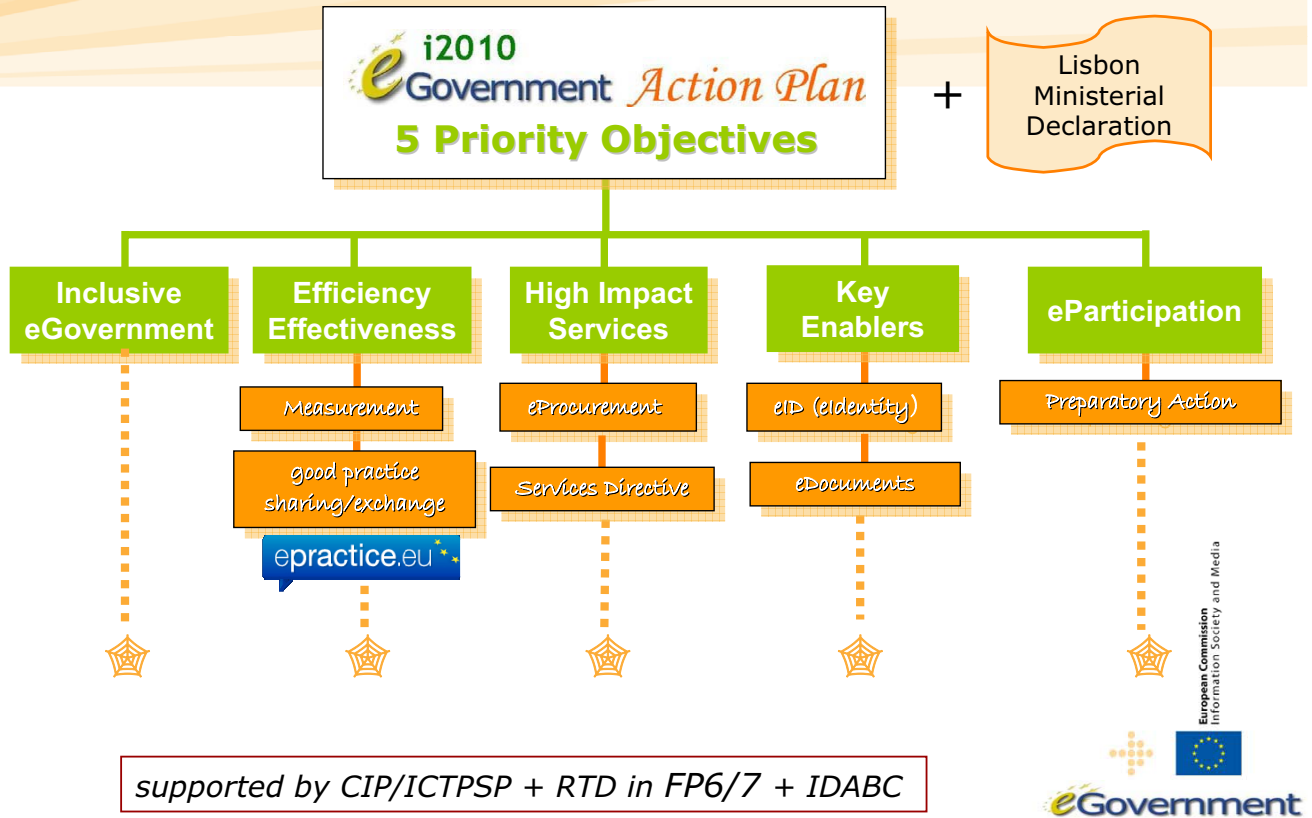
i2010
eGovernment Action Plan
5 Priority Objectives

+

Lisbon Ministerial Declaration

Inclusive eGovernment

Efficiency Effectiveness

Measurement

good practice sharing/exchange

epractice.eu

High Impact Services

eProcurement

Services Directive

Key Enablers

eID (eIdentity)

eDocuments

eParticipation

Preparatory Action

European Commission
Information Society and Media

supported by CIP/ICTPSP + RTD in FP6/7 + IDABC

eGovernment